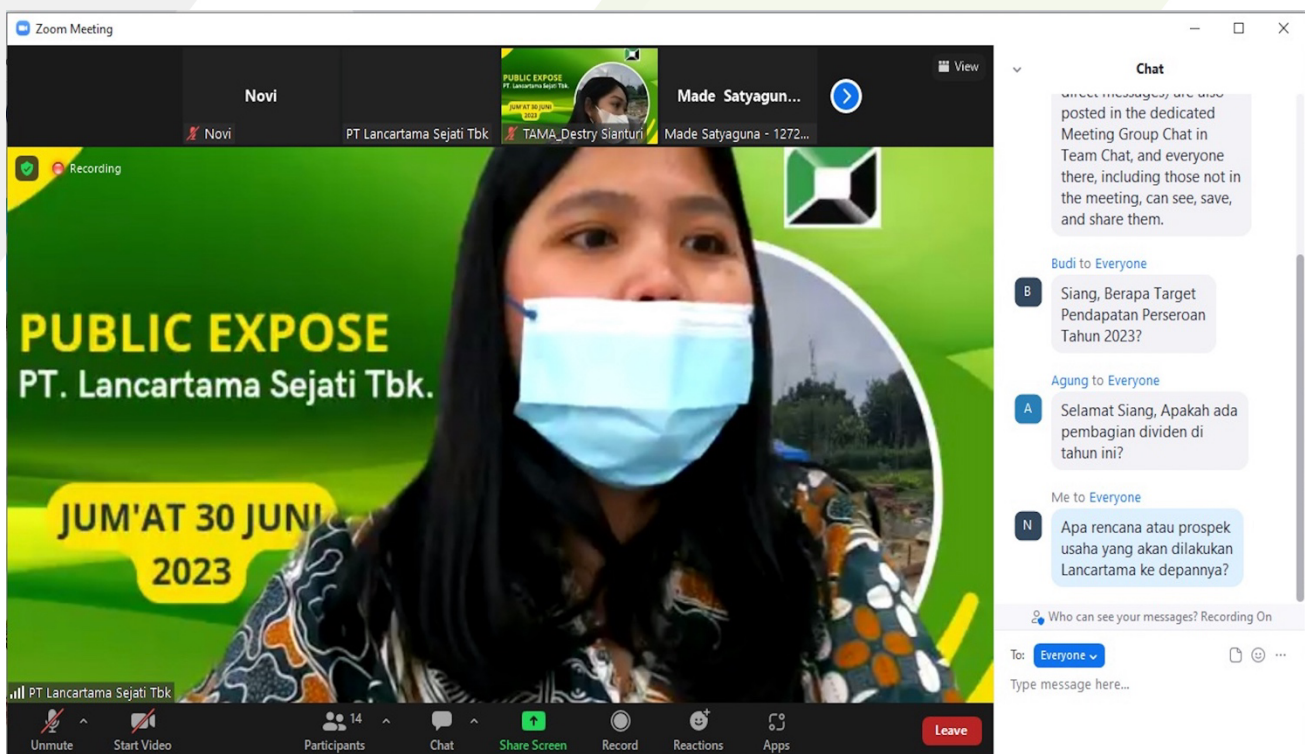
Zoom Meeting

Novi
Novi
PT Lancartama Sejati Tbk
PUBLIC EXPOSE
PT. Lancartama Sejati Tbk.
JUM'AT 30 JUNI 2023
TAMA_Destry Sianturi
Made Satyagun...
Made Satyaguna - 1272...
View

Recording

PUBLIC EXPOSE
PT. Lancartama Sejati Tbk.

JUM'AT 30 JUNI
2023

PT Lancartama Sejati Tbk

Unmute
Start Video
14
Participants
Chat
Share Screen
Record
Reactions
Apps
Leave

Chat

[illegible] posted in the dedicated Meeting Group Chat in Team Chat, and everyone there, including those not in the meeting, can see, save, and share them.

Budi to Everyone
B
Siang, Berapa Target Pendapatan Perseroan Tahun 2023?

Agung to Everyone
A
Selamat Siang, Apakah ada pembagian dividen di tahun ini?

Me to Everyone
N
Apa rencana atau prospek usaha yang akan dilakukan Lancartama ke depannya?

Who can see your messages? Recording On

To: Everyone

Type message here...